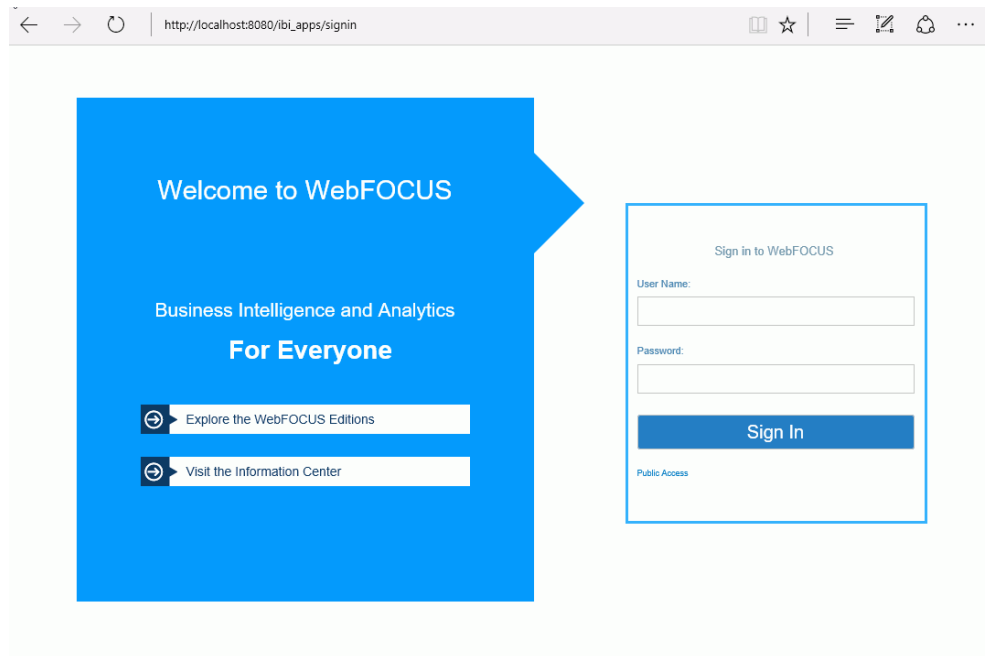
http://localhost:8080/ibi_apps/signin

Welcome to WebFOCUS

Business Intelligence and Analytics

For Everyone

Explore the WebFOCUS Editions

Visit the Information Center

Sign in to WebFOCUS

User Name:

Password:

Sign In

Public Access